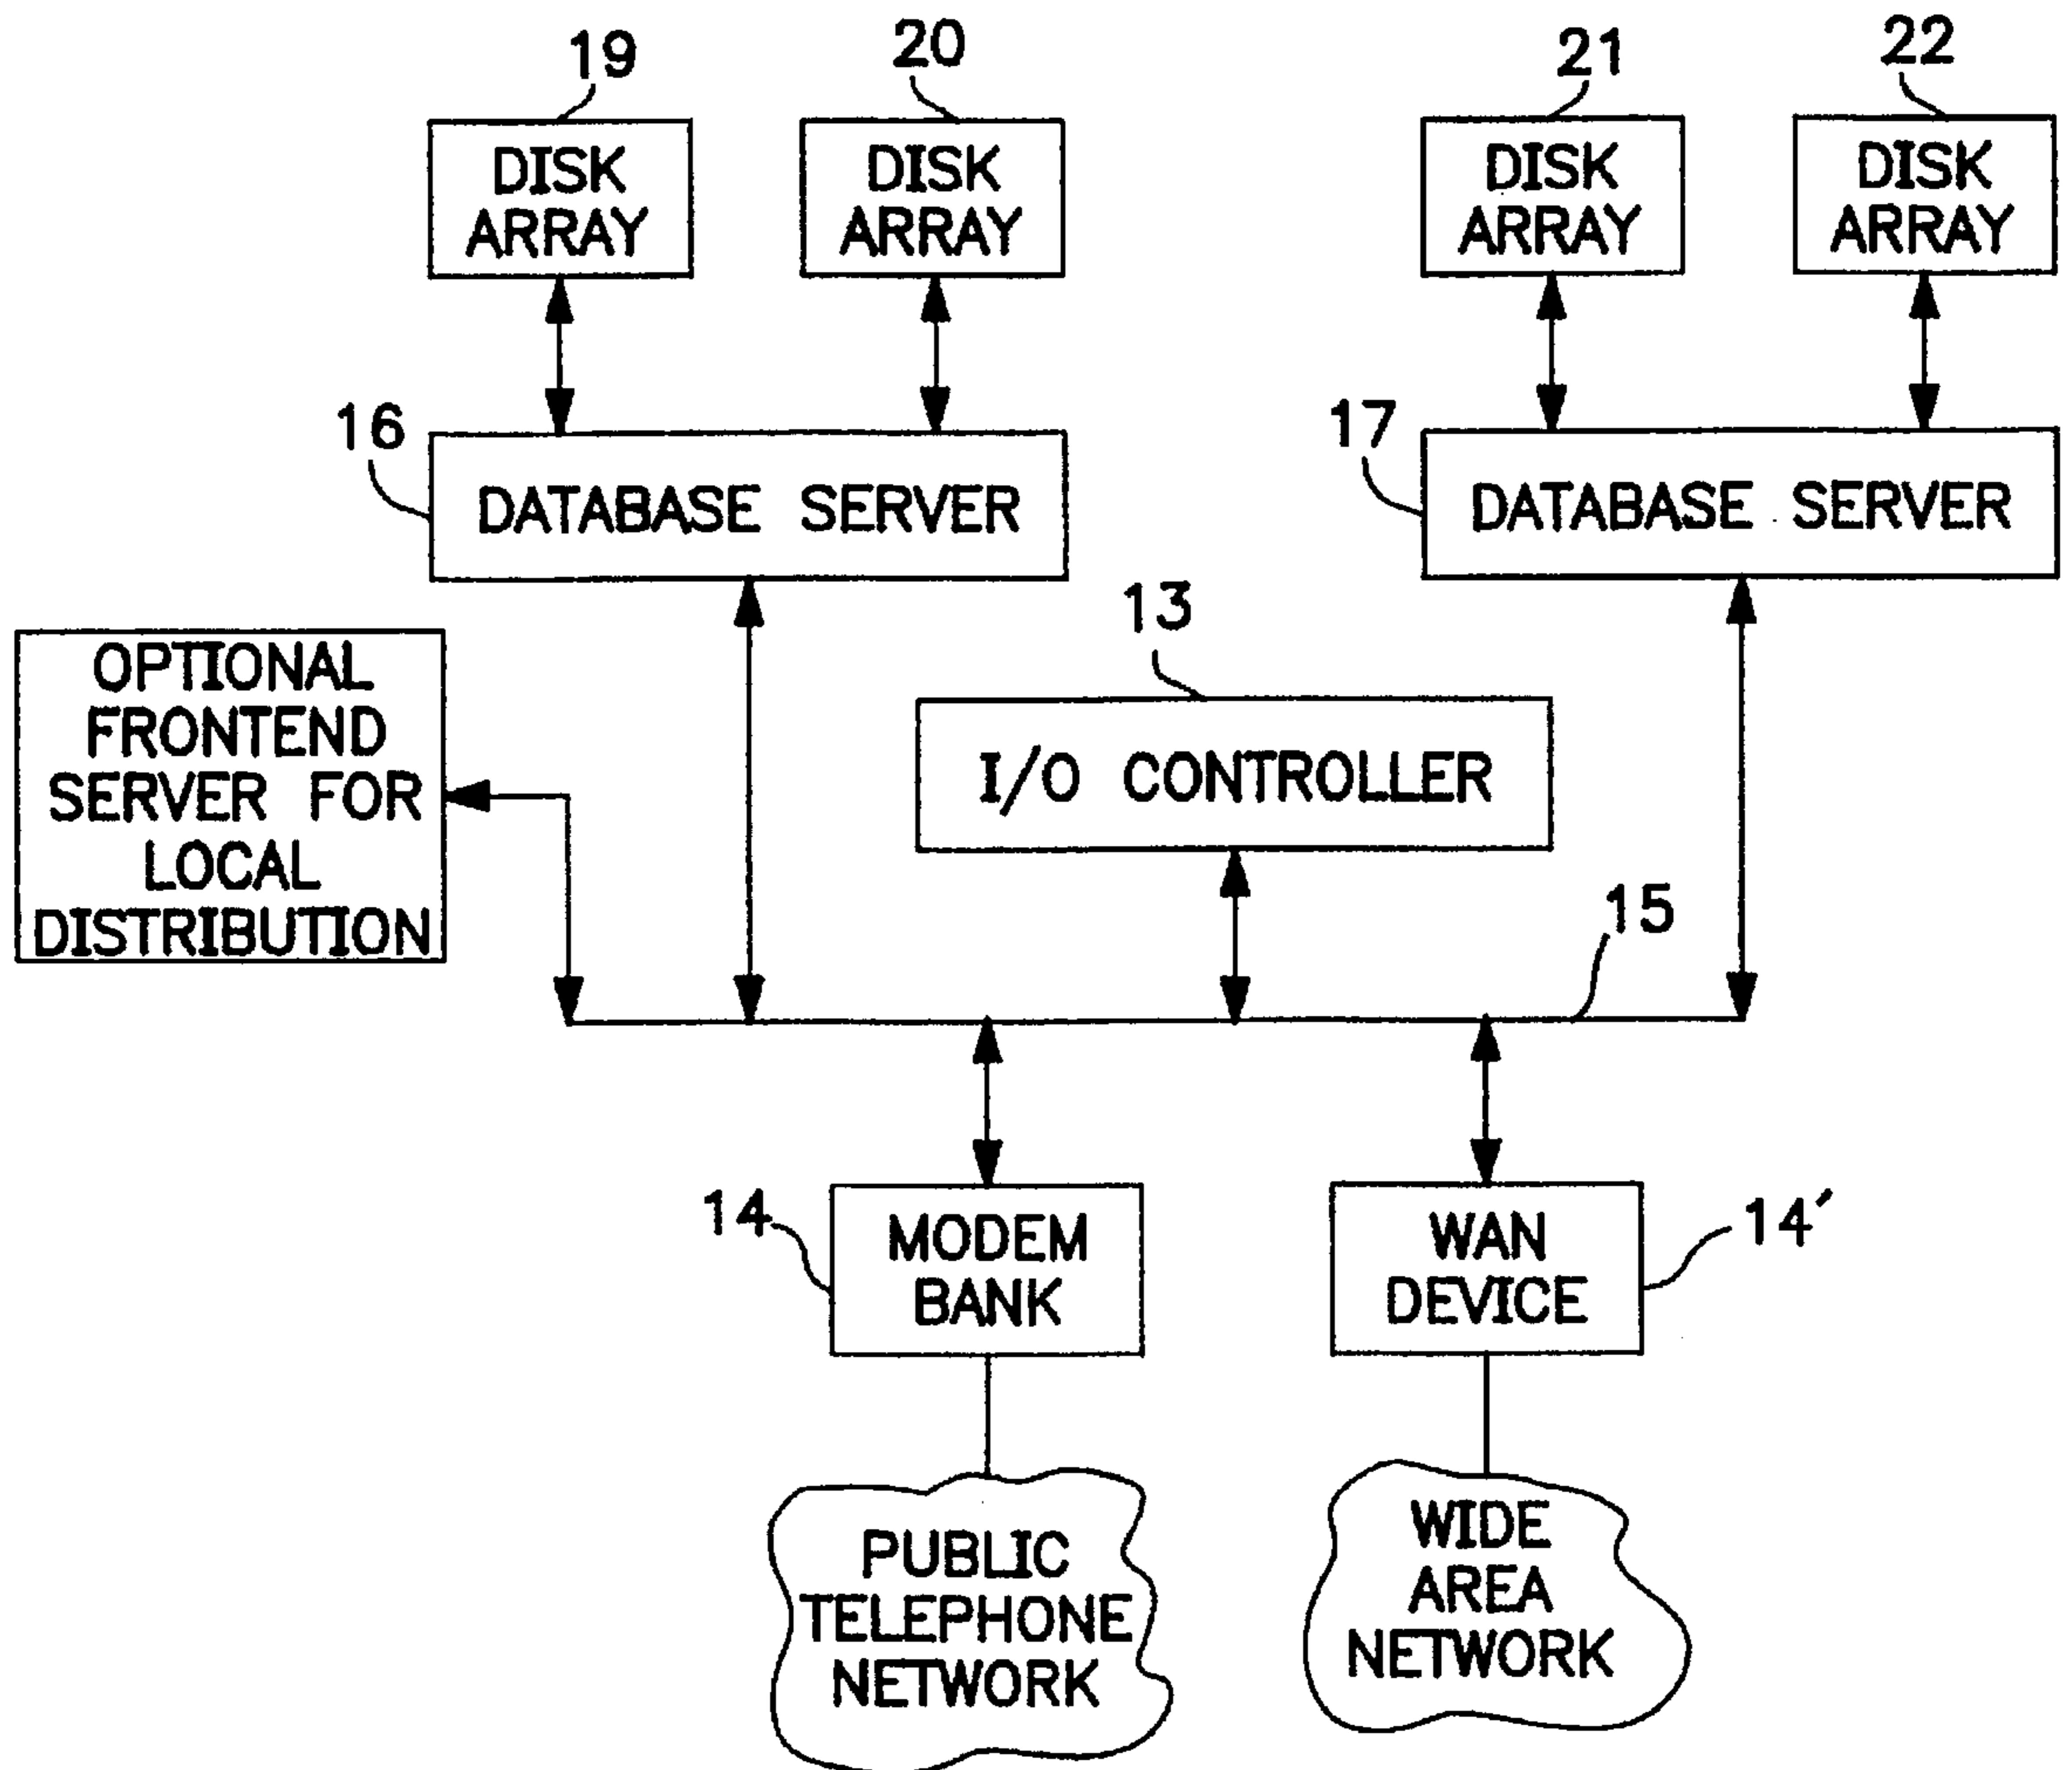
19
DISK ARRAY

20
DISK ARRAY

21
DISK ARRAY

22
DISK ARRAY

16
DATABASE SERVER

17
DATABASE SERVER

OPTIONAL FRONTEND SERVER FOR LOCAL DISTRIBUTION

13
I/O CONTROLLER

15

14
MODEM BANK

WAN DEVICE
14′

PUBLIC TELEPHONE NETWORK

WIDE AREA NETWORK